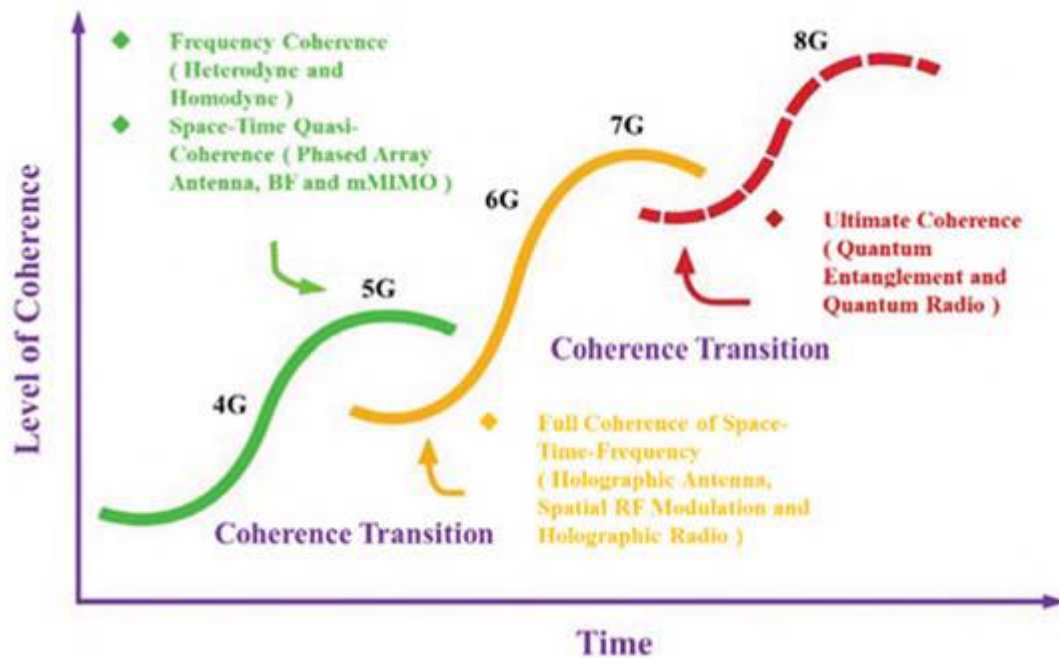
Level of Coherence

Frequency Coherence ( Heterodyne and Homodyne )

Space-Time Quasi-Coherence ( Phased Array Antenna, BF and mMIMO )

8G

7G

6G

5G

4G

Ultimate Coherence ( Quantum Entanglement and Quantum Radio )

Coherence Transition

Full Coherence of Space-Time-Frequency ( Holographic Antenna, Spatial RF Modulation and Holographic Radio )

Coherence Transition

Time